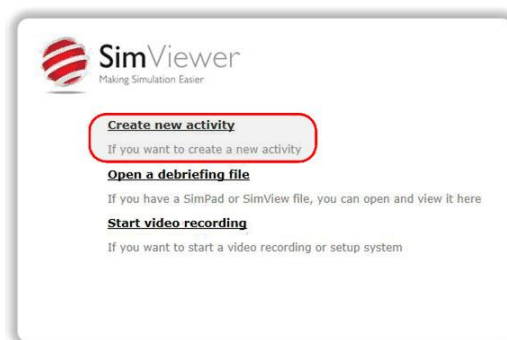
SimViewer
Making Simulation Easier

Create new activity
If you want to create a new activity

Open a debriefing file
If you have a SimPad or SimView file, you can open and view it here

Start video recording
If you want to start a video recording or setup system